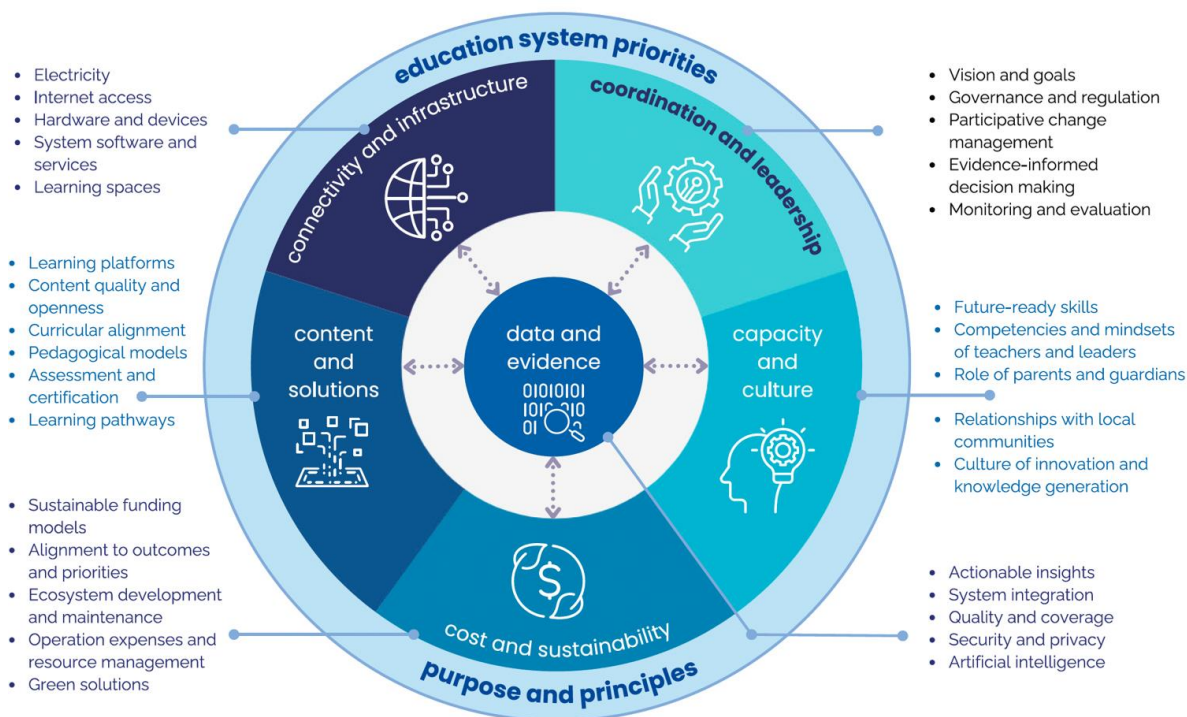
education system priorities

- Electricity
- Internet access
- Hardware and devices
- System software and services
- Learning spaces

connectivity and infrastructure

coordination and leadership

- Vision and goals
- Governance and regulation
- Participative change management
- Evidence-informed decision making
- Monitoring and evaluation

- Learning platforms
- Content quality and openness
- Curricular alignment
- Pedagogical models
- Assessment and certification
- Learning pathways

content and solutions

data and evidence

01010101
1010 010
01

capacity and culture

- Future-ready skills
- Competencies and mindsets of teachers and leaders
- Role of parents and guardians
- Relationships with local communities
- Culture of innovation and knowledge generation

- Sustainable funding models
- Alignment to outcomes and priorities
- Ecosystem development and maintenance
- Operation expenses and resource management
- Green solutions

cost and sustainability

- Actionable insights
- System integration
- Quality and coverage
- Security and privacy
- Artificial intelligence

purpose and principles